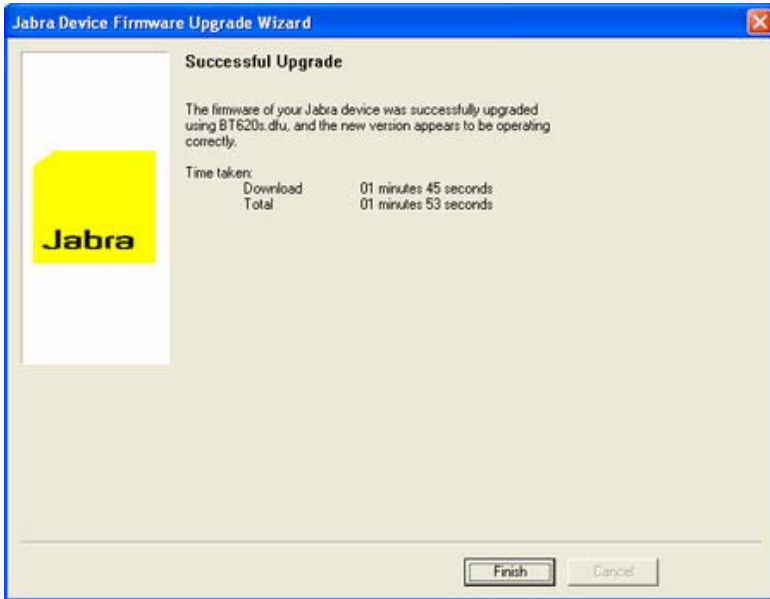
Jabra Device Firmware Upgrade Wizard

Jabra

Successful Upgrade

The firmware of your Jabra device was successfully upgraded using BT620s.dfu, and the new version appears to be operating correctly.

Time taken:
Download 01 minutes 45 seconds
Total 01 minutes 53 seconds

Finish
Cancel